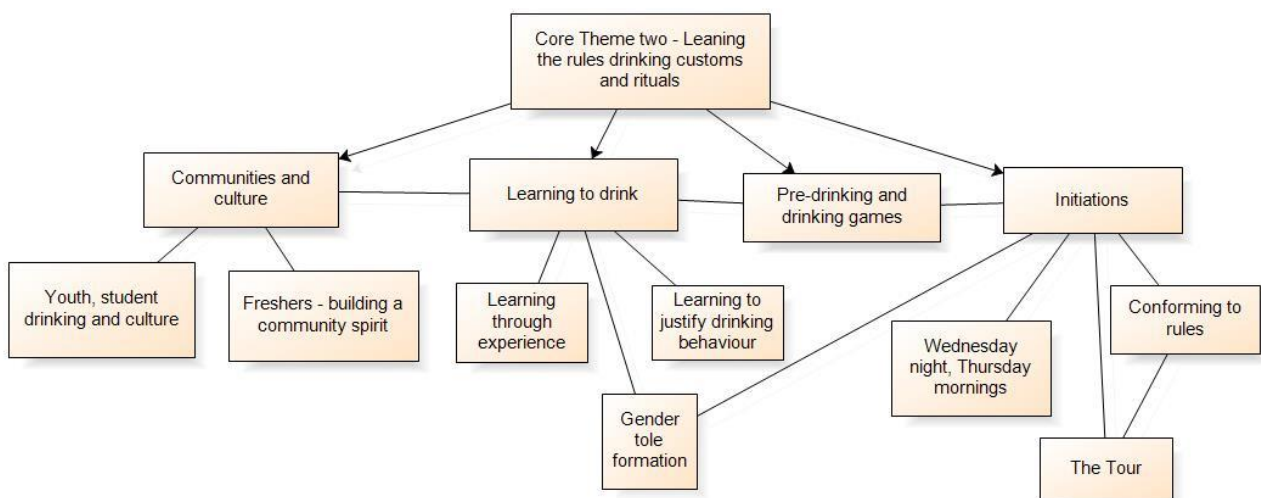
Core Theme two - Leaning the rules drinking customs and rituals

Communities and culture

Learning to drink

Pre-drinking and drinking games

Initiations

Youth, student drinking and culture

Freshers - building a community spirit

Learning through experience

Learning to justify drinking behaviour

Gender tole formation

Wednesday night, Thursday mornings

Conforming to rules

The Tour